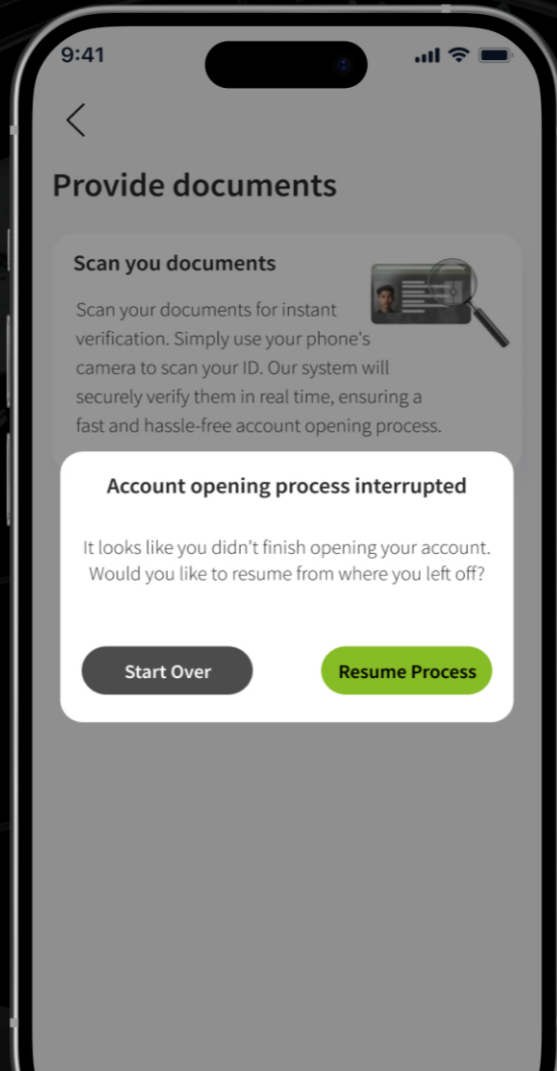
9:41

<

Provide documents

Scan you documents

Scan your documents for instant verification. Simply use your phone's camera to scan your ID. Our system will securely verify them in real time, ensuring a fast and hassle-free account opening process.

Account opening process interrupted

It looks like you didn't finish opening your account. Would you like to resume from where you left off?

Start Over

Resume Process